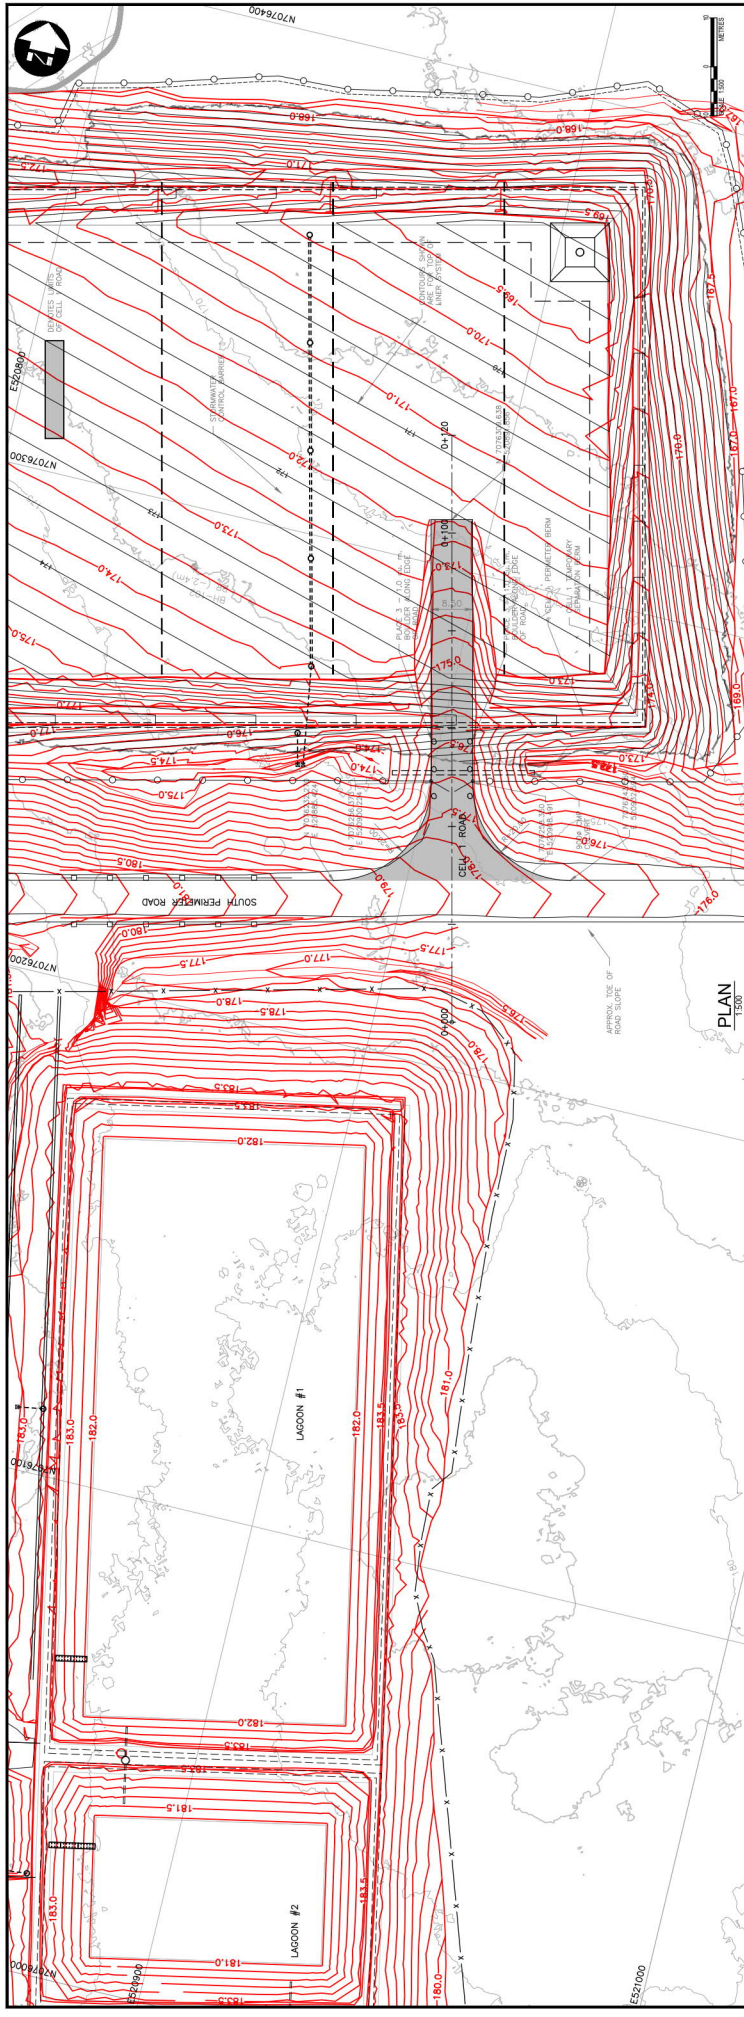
N7076400
168.0
168.0
171.0
172.0
169.5
169.5
170.0
167.5
167.0
170.0
171.0
170.0
169.0
E520800
DENOTES LIMITS OF CELL ROAD
STORMWATER CONTROL BARRIER
CONTOURS SHOWN ARE TOP OF LINER SYSTEM
N7076300
172
173
174
171.0
172.0
173.0
174.0
175.0
0+120
0+100
PHASE 3
CELL PERIMETER BERM
CELL 1 TEMPORARY SEPARATION BERM
173.0
175.0
177.0
176.0
174.5
175.0
174.0
180.5
CELL ROAD
SOUTH PERIMETER ROAD
179.0
176.0
N7076200
180.0
177.5
177.0
178.0
178.5
0+000
APPROX. TOE OF ROAD SLOPE
PLAN
1:500
183.5
182.0
LAGOON #1
182.0
183.0
183.5
181.0
N7076100
182.0
183.5
181.5
183.0
LAGOON #2
181.0
N7076000
E520900
183.5
180.0
E521000
SCALE 1:500
METRES